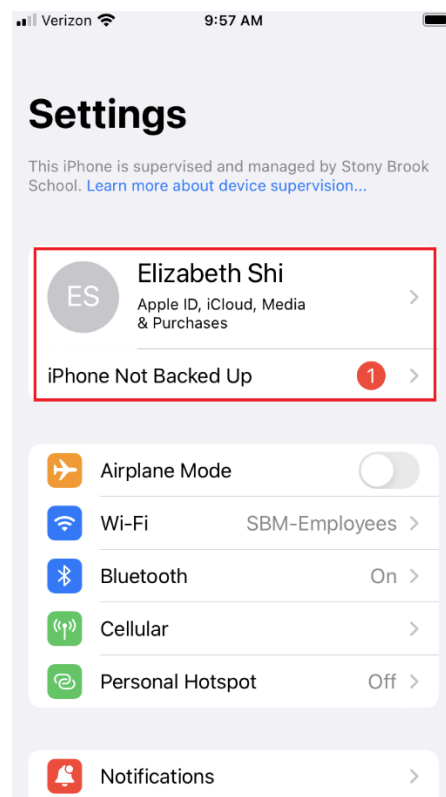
Verizon 9:57 AM

Settings

This iPhone is supervised and managed by Stony Brook School. Learn more about device supervision...

ES Elizabeth Shi
Apple ID, iCloud, Media & Purchases

iPhone Not Backed Up 1

Airplane Mode

Wi-Fi SBM-Employees

Bluetooth On

Cellular

Personal Hotspot Off

Notifications